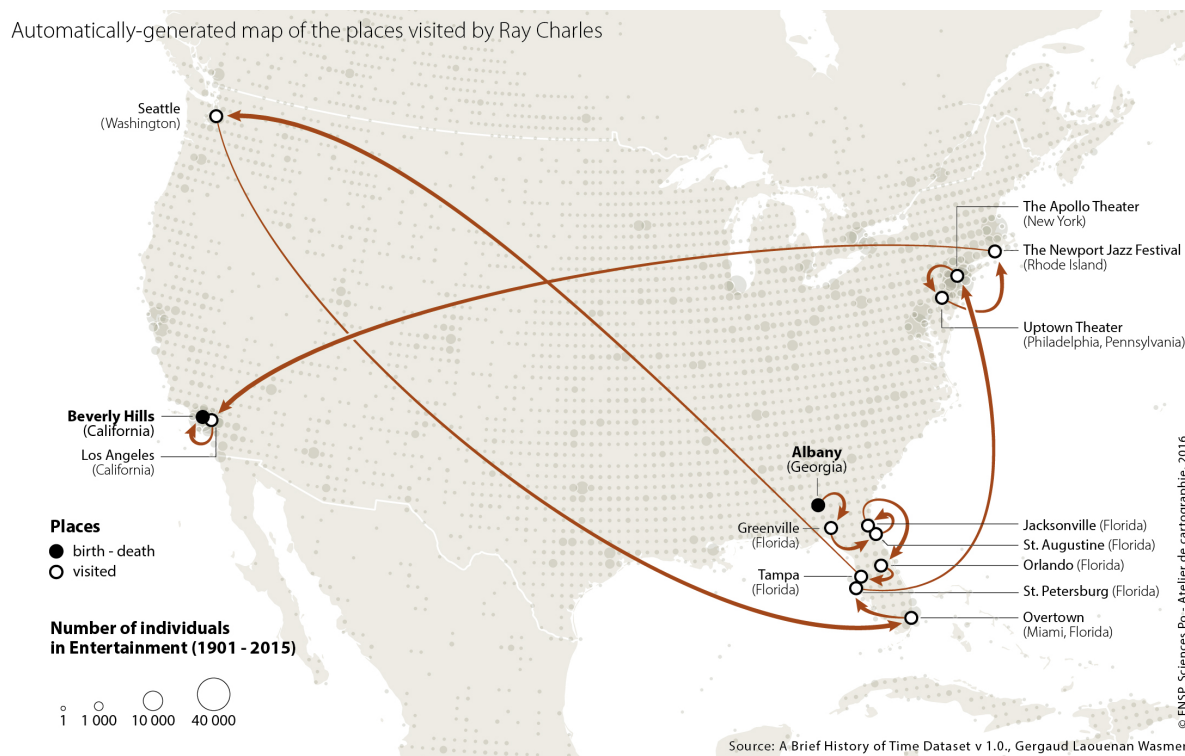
Automatically-generated map of the places visited by Ray Charles

Seattle
(Washington)

The Apollo Theater
(New York)

The Newport Jazz Festival
(Rhode Island)

Uptown Theater
(Philadelphia, Pennsylvania)

Beverly Hills
(California)

Los Angeles
(California)

Albany
(Georgia)

Greenville
(Florida)

Jacksonville (Florida)

St. Augustine (Florida)

Orlando (Florida)

Tampa
(Florida)

St. Petersburg (Florida)

Overtown
(Miami, Florida)

Places
birth - death
visited

Number of individuals
in Entertainment (1901 - 2015)

1 1 000 10 000 40 000

© FNSP Sciences Po - Atelier de cartographie, 2016

Source: A Brief History of Time Dataset v 1.0., Gergaud Laouenan Wasmer